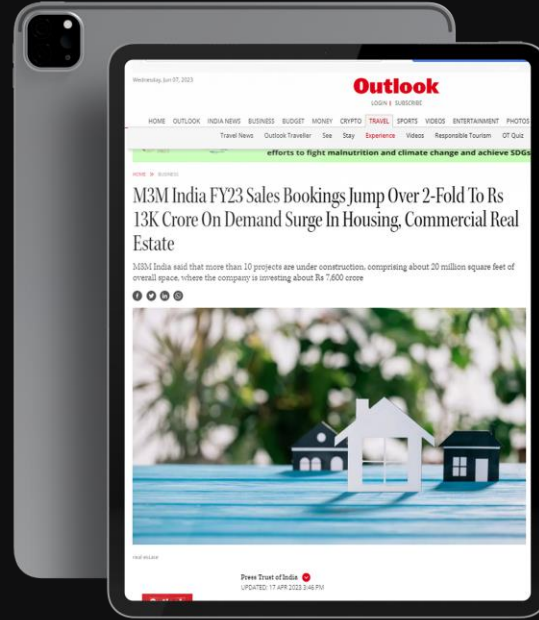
Wednesday, Jun 07, 2023

Outlook

LOGIN | SUBSCRIBE

HOME OUTLOOK INDIA NEWS BUSINESS BUDGET MONEY CRYPTO TRAVEL SPORTS VIDEOS ENTERTAINMENT PHOTOS

Travel News Outlook Traveller See Stay Experience Videos Responsible Tourism OT Quiz

efforts to fight malnutrition and climate change and achieve SDGs

HOME » BUSINESS

M3M India FY23 Sales Bookings Jump Over 2-Fold To Rs 13K Crore On Demand Surge In Housing, Commercial Real Estate

M3M India said that more than 10 projects are under construction, comprising about 20 million square feet of overall space, where the company is investing about Rs 7,600 crore

REAL ESTATE

Press Trust of India

UPDATED: 17 APR 2023 3:48 PM